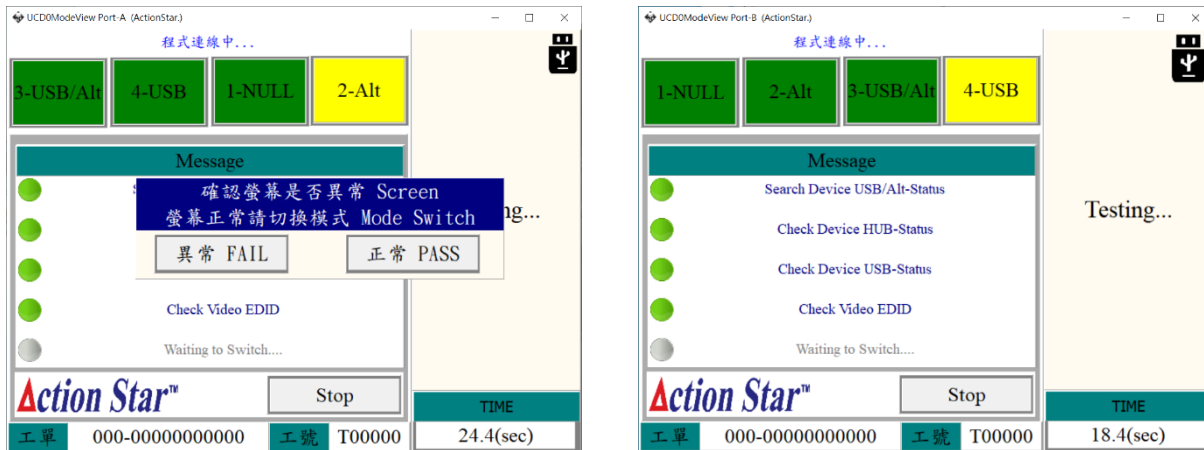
UCD0ModeView Port-A (ActionStar.)

程式連線中...

3-USB/Alt | 4-USB | 1-NULL | 2-Alt

Message

確認螢幕是否異常 Screen
螢幕正常請切換模式 Mode Switch

異常 FAIL

正常 PASS

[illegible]ing...

Check Video EDID

Waiting to Switch....

Action Star™

Stop

TIME

工單 000-00000000000 工號 T00000

24.4(sec)

UCD0ModeView Port-B (ActionStar.)

程式連線中...

1-NULL | 2-Alt | 3-USB/Alt | 4-USB

Message

Search Device USB/Alt-Status

Check Device HUB-Status

Check Device USB-Status

Check Video EDID

Waiting to Switch....

Testing...

Action Star™

Stop

TIME

工單 000-00000000000 工號 T00000

18.4(sec)